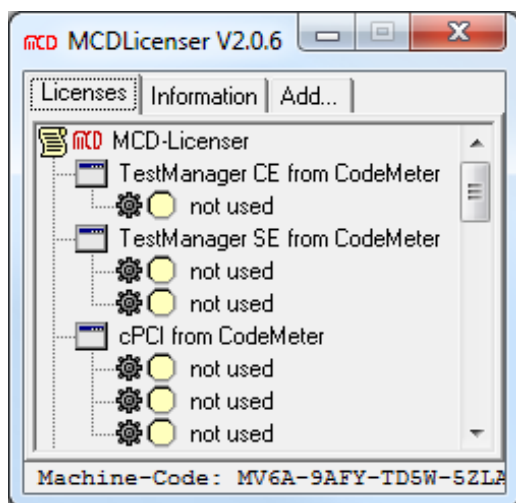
mcd MCDLicenser V2.0.6

Licenses | Information | Add...

mcd MCD-Licenser
TestManager CE from CodeMeter
not used
TestManager SE from CodeMeter
not used
not used
cPCI from CodeMeter
not used
not used
not used

Machine-Code: MV6A-9AFY-TD5W-5ZLA